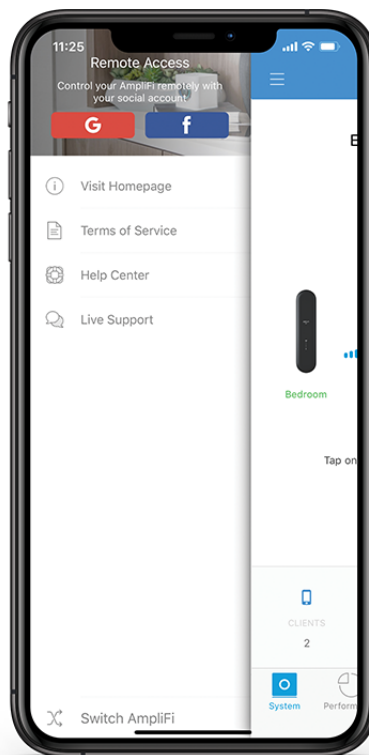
11:25

Remote Access

Control your AmpliFi remotely with your social account

G

f

Visit Homepage

Terms of Service

Help Center

Live Support

Switch AmpliFi

E

Bedroom

Tap on

CLIENTS

2

System

Perform